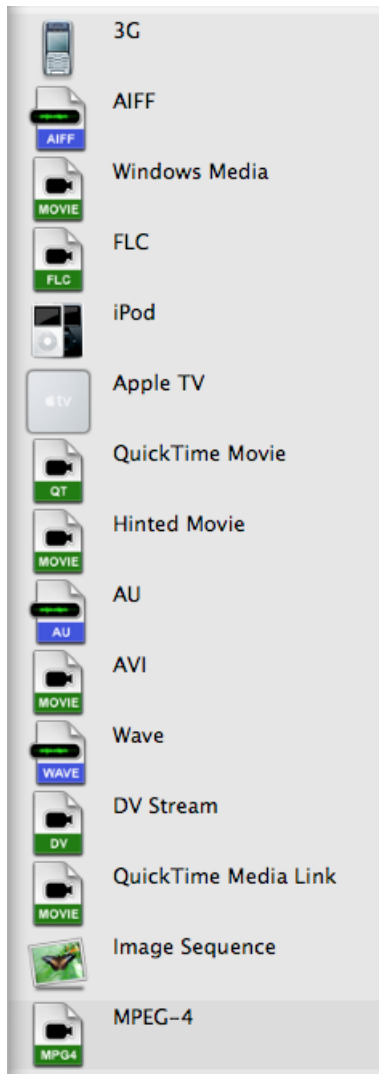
3G

AIFF
AIFF

MOVIE
Windows Media

FLC
FLC

iPod

tv
Apple TV

QT
QuickTime Movie

MOVIE
Hinted Movie

AU
AU

MOVIE
AVI

WAVE
Wave

DV
DV Stream

MOVIE
QuickTime Media Link

Image Sequence

MPG4
MPEG-4